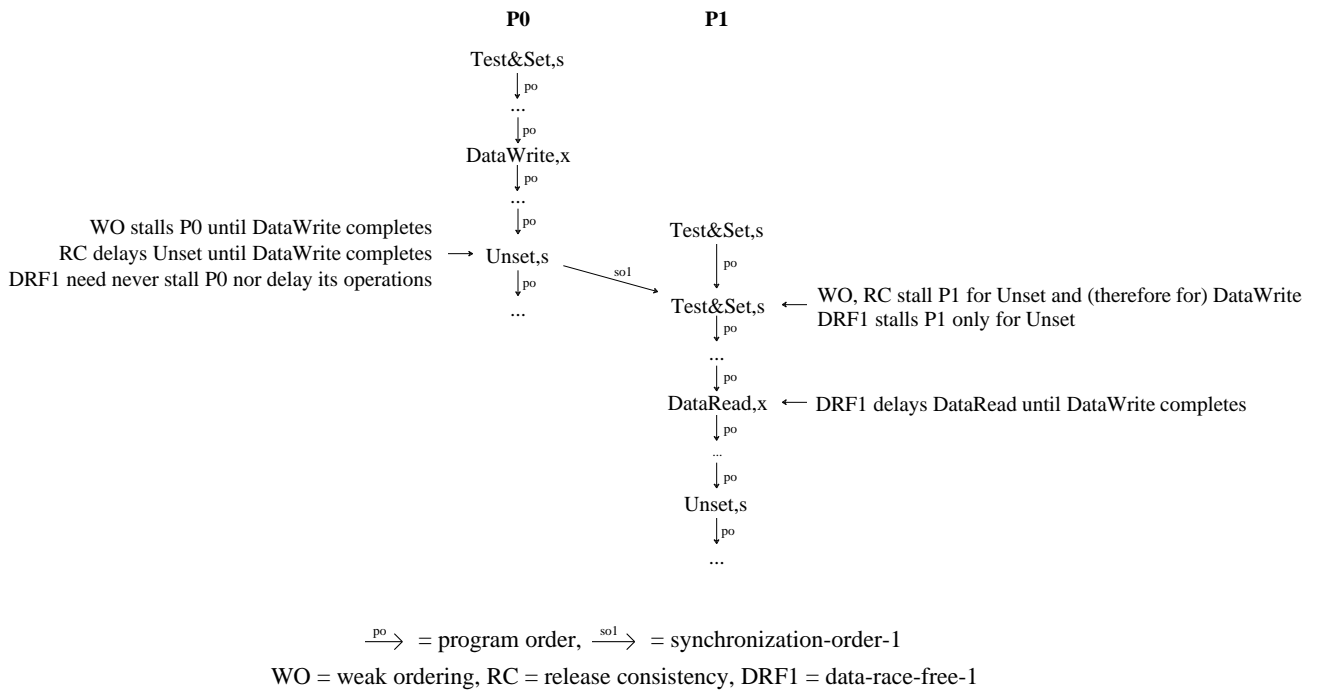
**P0** **P1**

Test&Set,s
po
...
po
DataWrite,x
po
...
po

WO stalls P0 until DataWrite completes
RC delays Unset until DataWrite completes
DRF1 need never stall P0 nor delay its operations

Unset,s
po
...

so1

Test&Set,s
po
Test&Set,s

WO, RC stall P1 for Unset and (therefore for) DataWrite
DRF1 stalls P1 only for Unset

po
...
po
DataRead,x

DRF1 delays DataRead until DataWrite completes

po
...
po
Unset,s
po
...

$\xrightarrow{po}$ = program order, $\xrightarrow{so1}$ = synchronization-order-1

WO = weak ordering, RC = release consistency, DRF1 = data-race-free-1